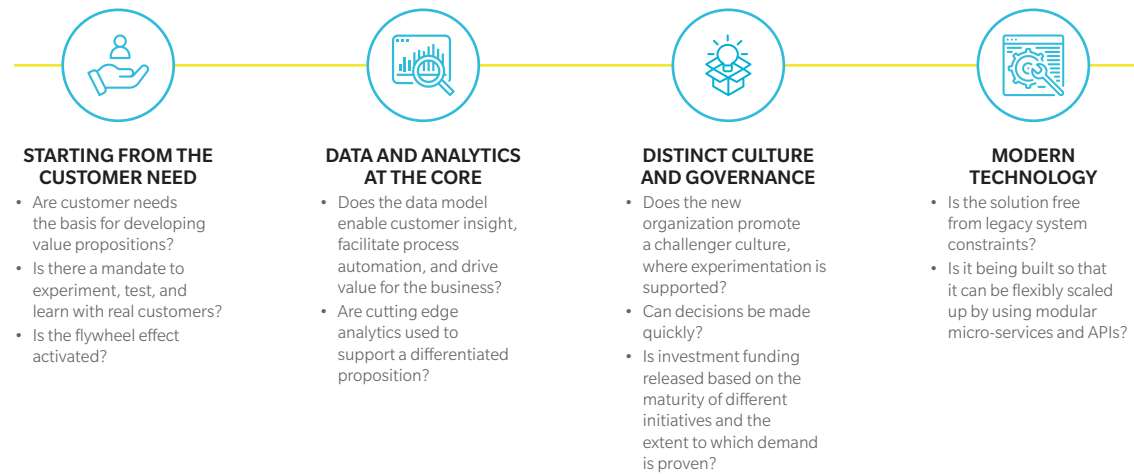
STARTING FROM THE CUSTOMER NEED

• Are customer needs the basis for developing value propositions?
• Is there a mandate to experiment, test, and learn with real customers?
• Is the flywheel effect activated?

DATA AND ANALYTICS AT THE CORE

• Does the data model enable customer insight, facilitate process automation, and drive value for the business?
• Are cutting edge analytics used to support a differentiated proposition?

DISTINCT CULTURE AND GOVERNANCE

• Does the new organization promote a challenger culture, where experimentation is supported?
• Can decisions be made quickly?
• Is investment funding released based on the maturity of different initiatives and the extent to which demand is proven?

MODERN TECHNOLOGY

• Is the solution free from legacy system constraints?
• Is it being built so that it can be flexibly scaled up by using modular micro-services and APIs?